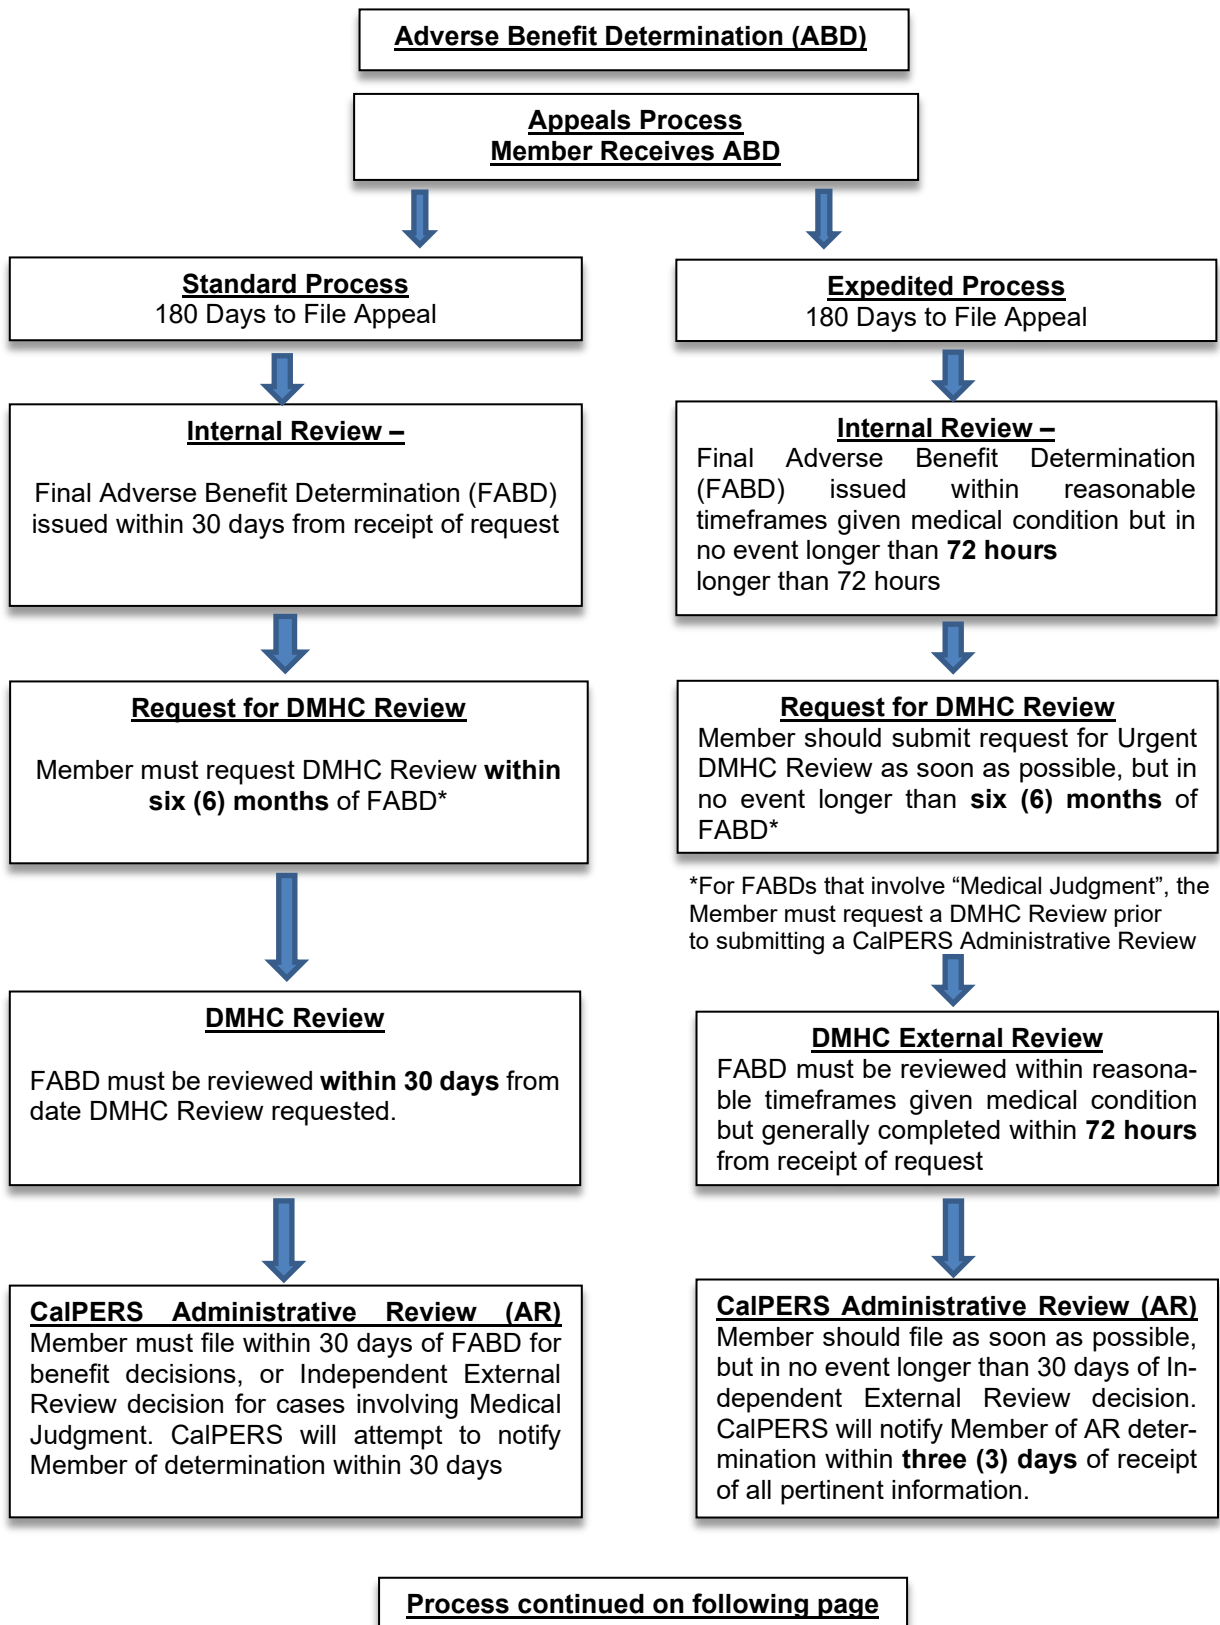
Adverse Benefit Determination (ABD)

Appeals Process
Member Receives ABD

Standard Process
180 Days to File Appeal

Internal Review –

Final Adverse Benefit Determination (FABD) issued within 30 days from receipt of request

Request for DMHC Review

Member must request DMHC Review **within six (6) months** of FABD*

DMHC Review

FABD must be reviewed **within 30 days** from date DMHC Review requested.

CalPERS Administrative Review (AR)
Member must file within 30 days of FABD for benefit decisions, or Independent External Review decision for cases involving Medical Judgment. CalPERS will attempt to notify Member of determination within 30 days

Expedited Process
180 Days to File Appeal

Internal Review –
Final Adverse Benefit Determination (FABD) issued within reasonable timeframes given medical condition but in no event longer than **72 hours**
longer than 72 hours

Request for DMHC Review
Member should submit request for Urgent DMHC Review as soon as possible, but in no event longer than **six (6) months** of FABD*

*For FABDs that involve “Medical Judgment”, the Member must request a DMHC Review prior to submitting a CalPERS Administrative Review

DMHC External Review
FABD must be reviewed within reasonable timeframes given medical condition but generally completed within **72 hours** from receipt of request

CalPERS Administrative Review (AR)
Member should file as soon as possible, but in no event longer than 30 days of Independent External Review decision. CalPERS will notify Member of AR determination within **three (3) days** of receipt of all pertinent information.

Process continued on following page